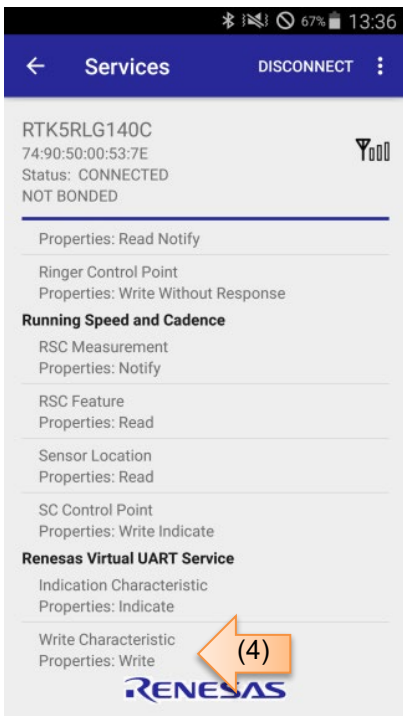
67% 13:36

Services DISCONNECT

RTK5RLG140C
74:90:50:00:53:7E
Status: CONNECTED
NOT BONDED

Properties: Read Notify

Ringer Control Point
Properties: Write Without Response

Running Speed and Cadence

RSC Measurement
Properties: Notify

RSC Feature
Properties: Read

Sensor Location
Properties: Read

SC Control Point
Properties: Write Indicate

Renesas Virtual UART Service

Indication Characteristic
Properties: Indicate

Write Characteristic
Properties: Write

(4)

RENESAS